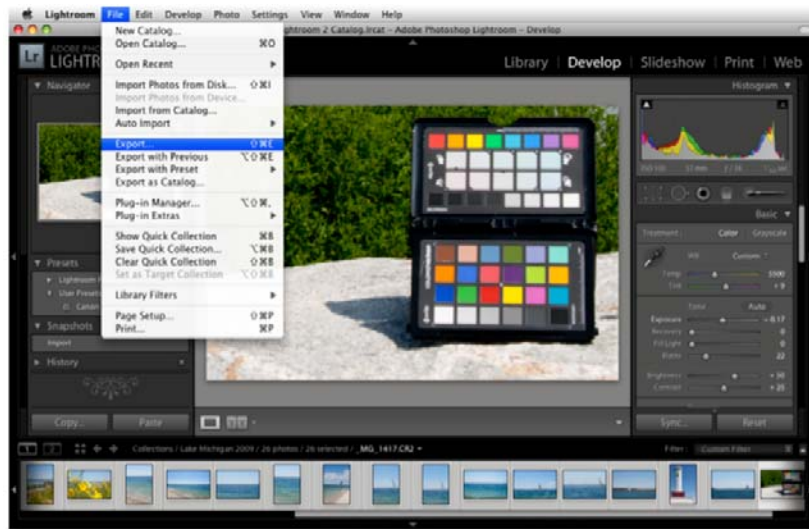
Lightroom File Edit Develop Photo Settings View Window Help

ightroom 2 Catalog.lrcat - Adobe Photoshop Lightroom - Develop

Lr ADOBE PHO LIGHTR

Library | Develop | Slideshow | Print | Web

Navigator

New Catalog...
Open Catalog... ⌘O
Open Recent
Import Photos from Disk... ⇧⌘I
Import Photos from Device...
Import from Catalog...
Auto Import
Export... ⇧⌘E
Export with Previous ⌥⇧⌘E
Export with Preset
Export as Catalog...
Plug-in Manager... ⌥⇧⌘,
Plug-in Extras
Show Quick Collection ⌘B
Save Quick Collection... ⌥⌘B
Clear Quick Collection ⇧⌘B
Set as Target Collection ⌥⇧⌘B
Library Filters
Page Setup... ⇧⌘P
Print... ⌘P

Presets
Lightroom
User Presets
Canon

Snapshots
Import

History

Copy... Paste

Histogram

Basic

Treatment: Color Grayscale

WB: Custom

Temp 5500
Tint + 9

Tone Auto
Exposure - 0.17
Recovery 0
Fill Light 0
Blacks 22

Brightness + 30
Contrast + 25

Sync... Reset

Collections / Lake Michigan 2009 / 26 photos / 26 selected / _MG_1417.CR2

Filter: Custom Filter